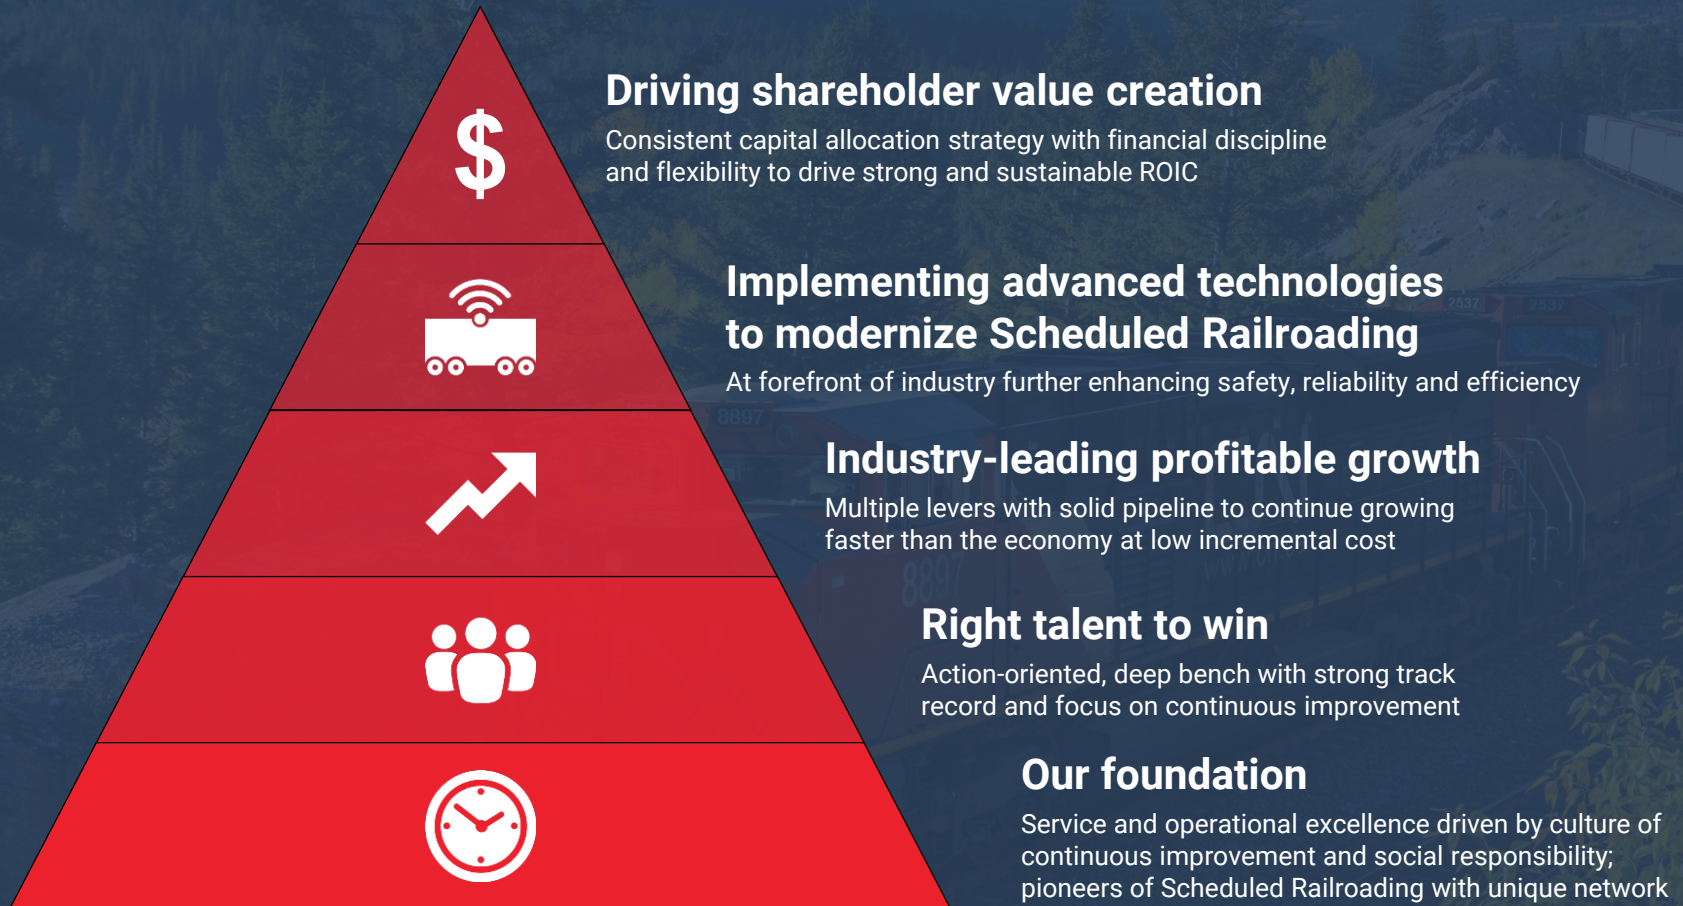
$

Driving shareholder value creation

Consistent capital allocation strategy with financial discipline and flexibility to drive strong and sustainable ROIC

Implementing advanced technologies to modernize Scheduled Railroading

At forefront of industry further enhancing safety, reliability and efficiency

Industry-leading profitable growth

Multiple levers with solid pipeline to continue growing faster than the economy at low incremental cost

Right talent to win

Action-oriented, deep bench with strong track record and focus on continuous improvement

Our foundation

Service and operational excellence driven by culture of continuous improvement and social responsibility; pioneers of Scheduled Railroading with unique network